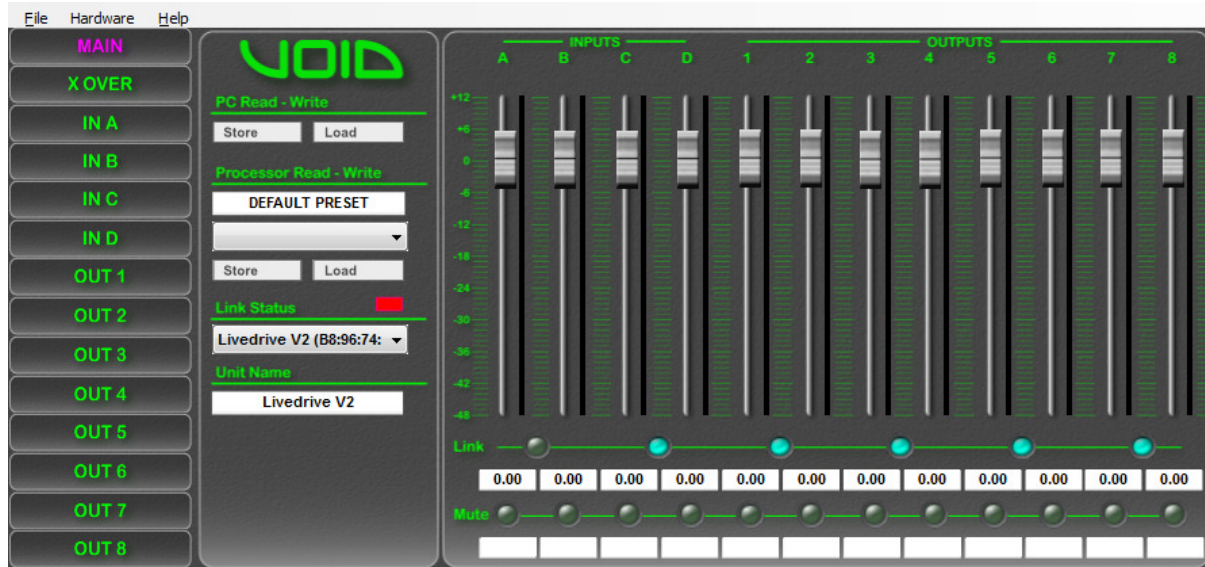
File Hardware Help

MAIN
X OVER
IN A
IN B
IN C
IN D
OUT 1
OUT 2
OUT 3
OUT 4
OUT 5
OUT 6
OUT 7
OUT 8

VOID

PC Read - Write
Store Load

Processor Read - Write
DEFAULT PRESET

Store Load

Link Status
Livedrive V2 (B8:96:74:

Unit Name
Livedrive V2

INPUTS
OUTPUTS
A B C D 1 2 3 4 5 6 7 8

+12
+6
0
-6
-12
-18
-24
-30
-36
-42
-48

Link

0.00 0.00 0.00 0.00 0.00 0.00 0.00 0.00 0.00 0.00 0.00 0.00

Mute